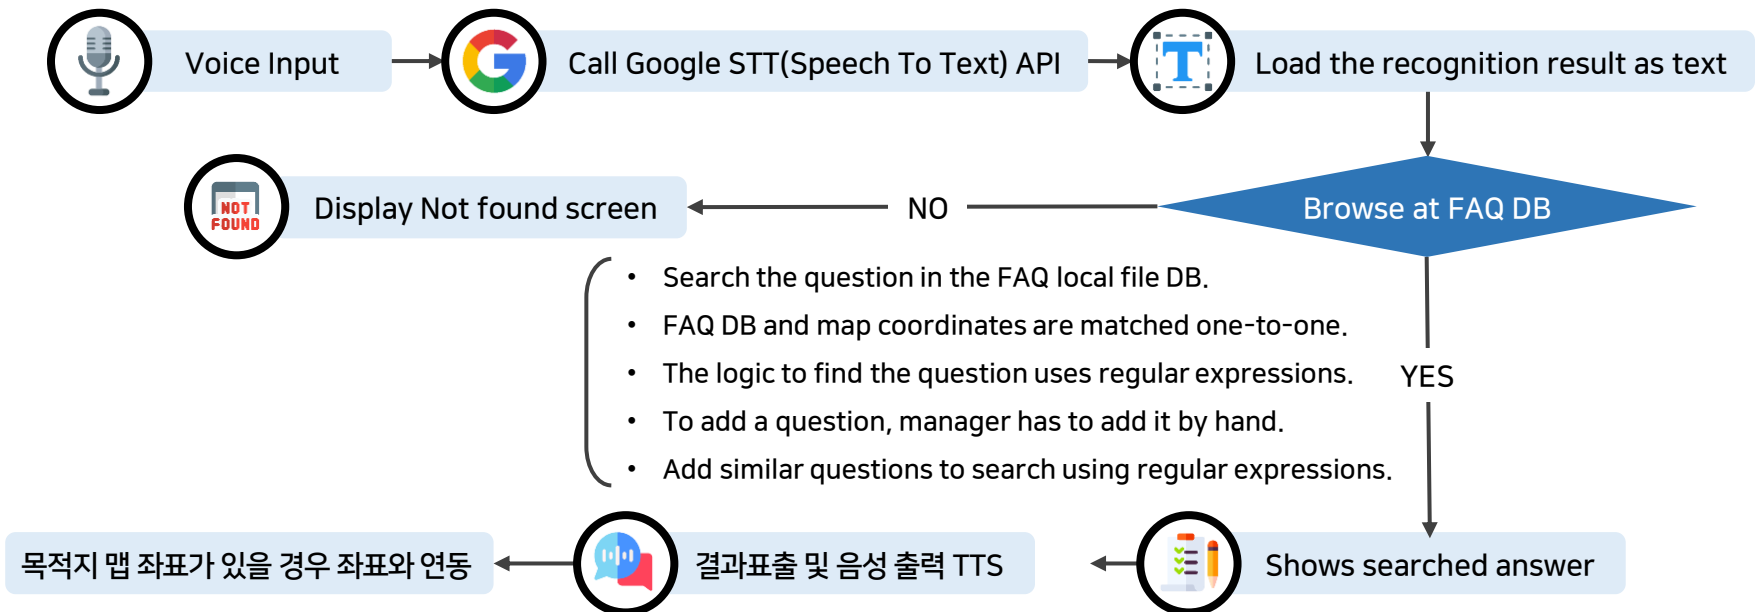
Voice Input

Call Google STT(Speech To Text) API

T

Load the recognition result as text

NOT FOUND

Display Not found screen

NO

Browse at FAQ DB

- Search the question in the FAQ local file DB.
- FAQ DB and map coordinates are matched one-to-one.
- The logic to find the question uses regular expressions.
- To add a question, manager has to add it by hand.
- Add similar questions to search using regular expressions.

YES

목적지 맵 좌표가 있을 경우 좌표와 연동

결과표출 및 음성 출력 TTS

Shows searched answer